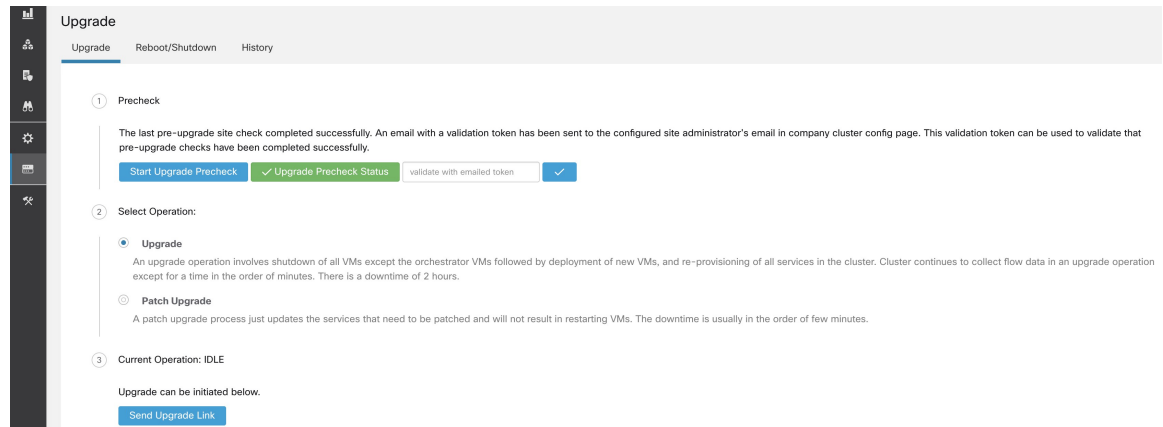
Upgrade

Upgrade Reboot/Shutdown History

1 Precheck

The last pre-upgrade site check completed successfully. An email with a validation token has been sent to the configured site administrator's email in company cluster config page. This validation token can be used to validate that pre-upgrade checks have been completed successfully.

Start Upgrade Precheck ✓ Upgrade Precheck Status validate with emailed token ✓

2 Select Operation:

Upgrade

An upgrade operation involves shutdown of all VMs except the orchestrator VMs followed by deployment of new VMs, and re-provisioning of all services in the cluster. Cluster continues to collect flow data in an upgrade operation except for a time in the order of minutes. There is a downtime of 2 hours.

Patch Upgrade

A patch upgrade process just updates the services that need to be patched and will not result in restarting VMs. The downtime is usually in the order of few minutes.

3 Current Operation: IDLE

Upgrade can be initiated below.

Send Upgrade Link